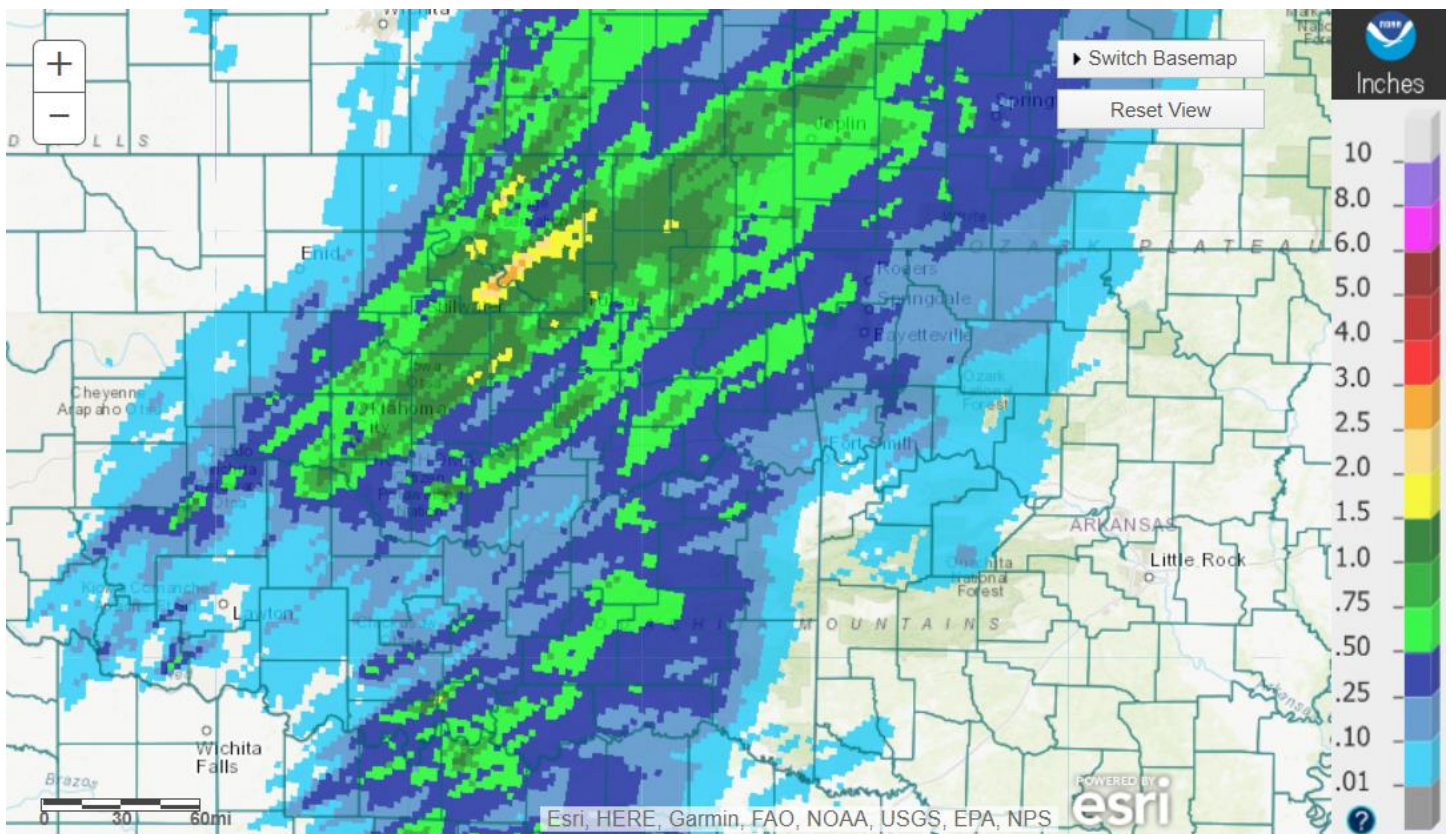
+
−
Switch Basemap
Reset View
Inches
10
8.0
6.0
5.0
4.0
3.0
2.5
2.0
1.5
1.0
.75
.50
.25
.10
.01
Wichita
D L L S
Joplin
Enid
Stillwater
OZARK PLATEAU
Rogers
Springdale
Fayetteville
Cheyenne Arapaho
Oklahoma City
Ozark National Forest
Fort Smith
ARKANSAS
Little Rock
Ouachita National Forest
MOUNTAINS
Lawton
Wichita Falls
Brazos
0 30 60mi
Esri, HERE, Garmin, FAO, NOAA, USGS, EPA, NPS
POWERED BY esri
?